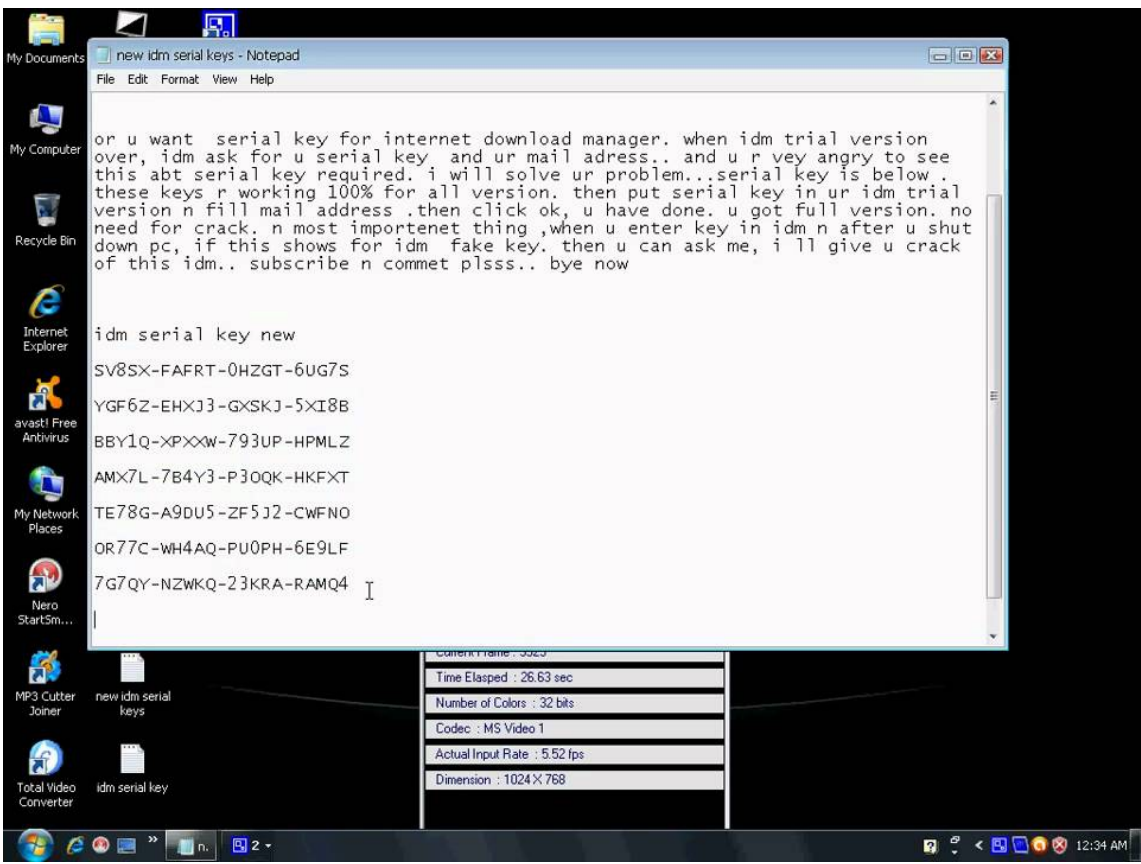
My Documents

new idm serial keys - Notepad

File Edit Format View Help

or u want serial key for internet download manager. when idm trial version over, idm ask for u serial key and ur mail adress.. and u r vey angry to see this abt serial key required. i will solve ur problem...serial key is below . these keys r working 100% for all version. then put serial key in ur idm trial version n fill mail address .then click ok, u have done. u got full version. no need for crack. n most importenet thing ,when u enter key in idm n after u shut down pc, if this shows for idm fake key. then u can ask me, i ll give u crack of this idm.. subscribe n commet plsss.. bye now

idm serial key new

SV8SX-FAFRT-0HZGT-6UG7S

YGF6Z-EHXJ3-GXSKJ-5XI8B

BBY1Q-XPXXW-793UP-HPMLZ

AMX7L-7B4Y3-P3OQK-HKFXT

TE78G-A9DU5-ZF5J2-CWFNO

OR77C-WH4AQ-PU0PH-6E9LF

7G7QY-NZWKQ-23KRA-RAMQ4

My Computer

Recycle Bin

Internet Explorer

avast! Free Antivirus

My Network Places

Nero StartSm...

MP3 Cutter Joiner

new idm serial keys

Total Video Converter

idm serial key

Current Frame : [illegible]

Time Elasped : 26.63 sec

Number of Colors : 32 bits

Codec : MS Video 1

Actual Input Rate : 5.52 fps

Dimension : 1024 X 768

n.

2

12:34 AM